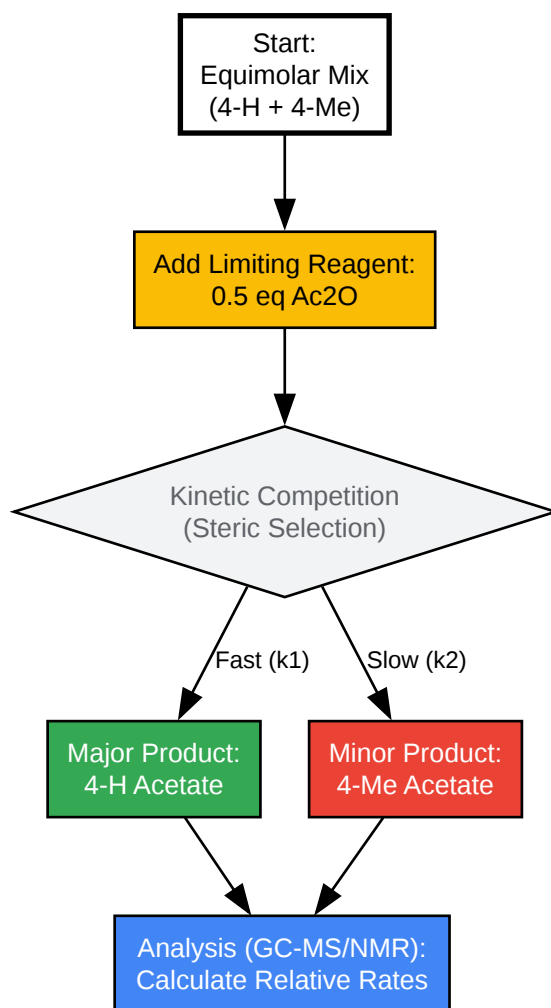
Start:
Equimolar Mix
(4-H + 4-Me)

Add Limiting Reagent:
0.5 eq Ac2O

Kinetic Competition
(Steric Selection)

Fast (k1)

Slow (k2)

Major Product:
4-H Acetate

Minor Product:
4-Me Acetate

Analysis (GC-MS/NMR):
Calculate Relative Rates